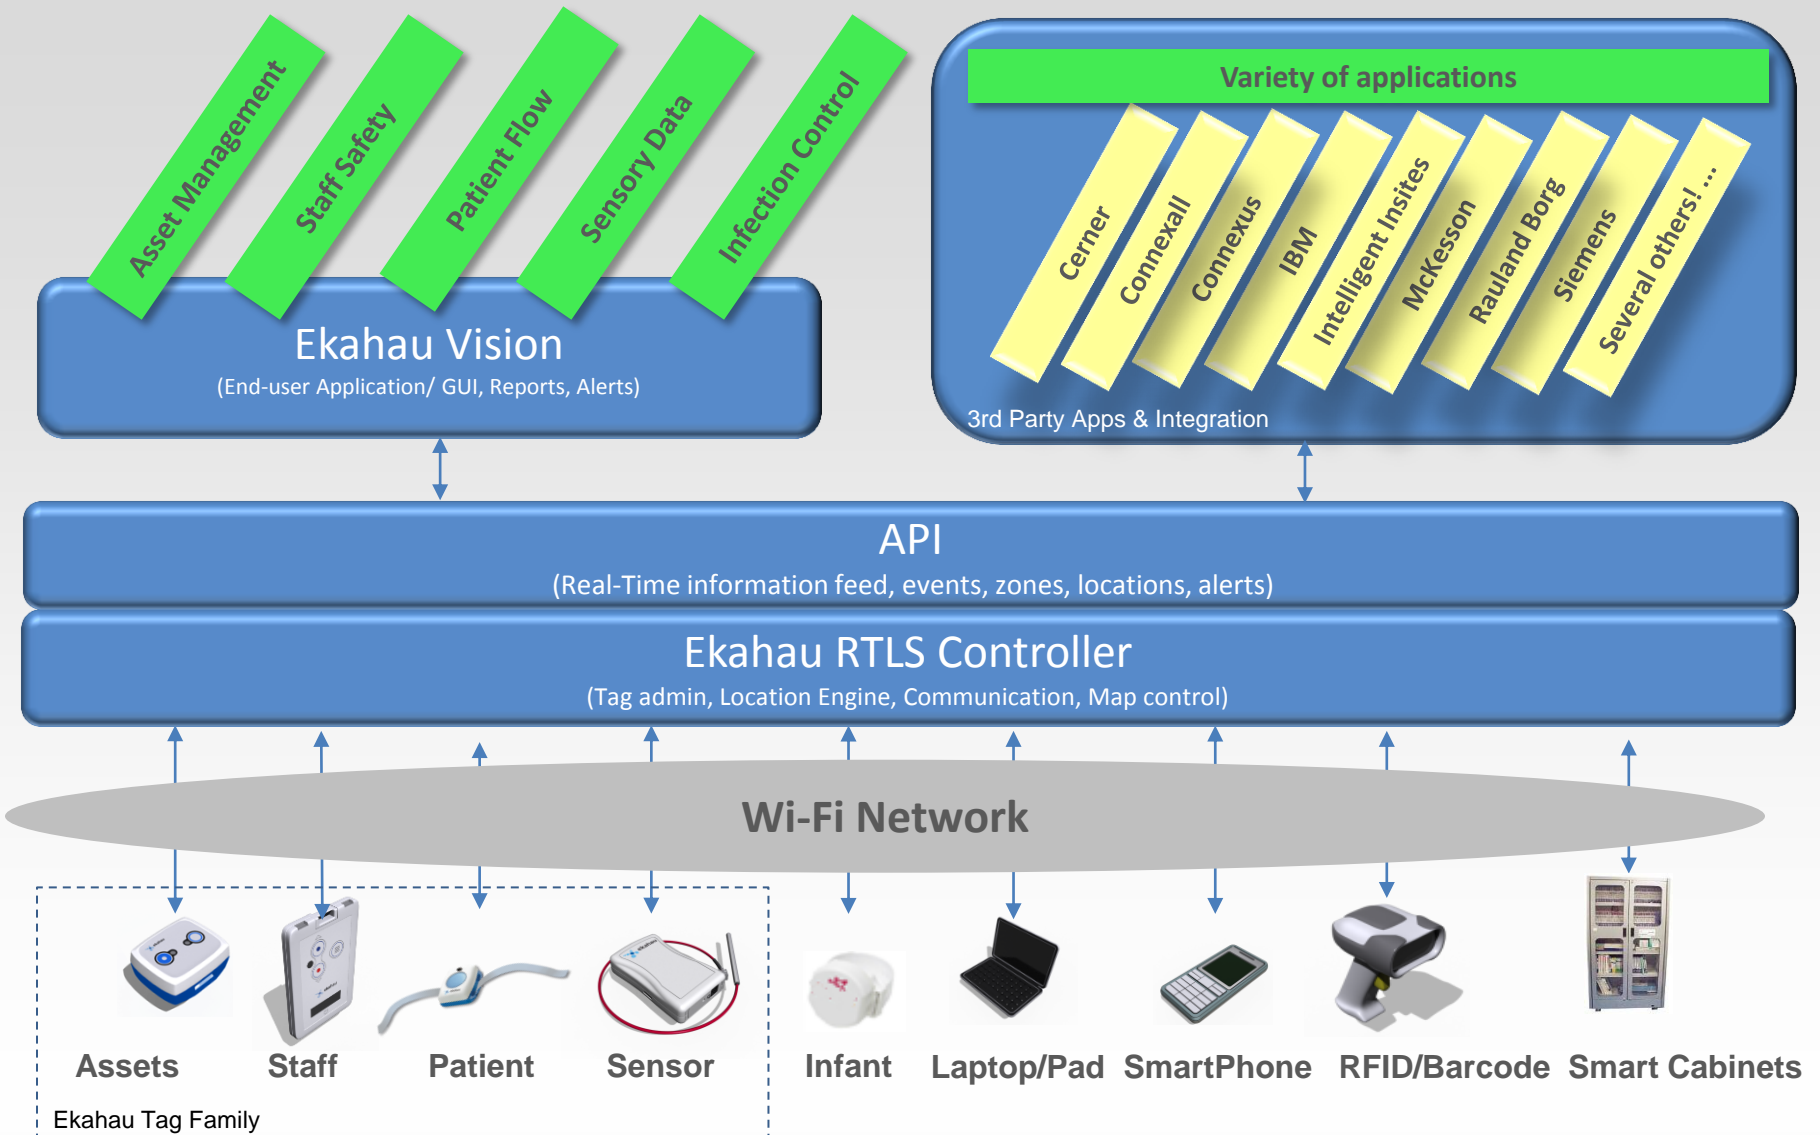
Asset Management
Staff Safety
Patient Flow
Sensory Data
Infection Control

Ekahau Vision
(End-user Application/ GUI, Reports, Alerts)

Variety of applications
Cerner
Connexall
Connexus
IBM
Intelligent Insites
McKesson
Rauland Borg
Siemens
Several others! ...
3rd Party Apps & Integration

API
(Real-Time information feed, events, zones, locations, alerts)

Ekahau RTLS Controller
(Tag admin, Location Engine, Communication, Map control)

Wi-Fi Network

Assets
Staff
Patient
Sensor
Infant
Laptop/Pad
SmartPhone
RFID/Barcode
Smart Cabinets
Ekahau Tag Family